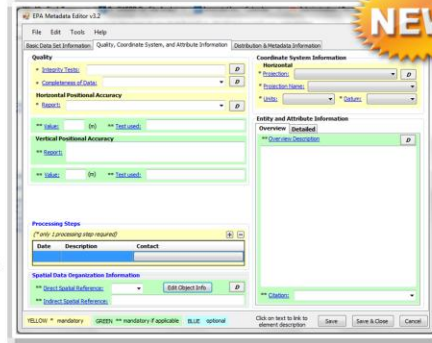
EPA Metadata Editor v3.2

NEW

File Edit Tools Help

Basic Data Set Information | Quality, Coordinate System, and Attribute Information | Distribution & Metadata Information

Quality

* Integrity Tests:

* Completeness of Data:

Horizontal Positional Accuracy

* Report:

** Value: (m) ** Test used:

Vertical Positional Accuracy

** Report:

** Value: (m) ** Test used:

Processing Steps

(* only 1 processing step required)

| Date | Description | Contact |
|---|---|---|

Spatial Data Organization Information

** Direct Spatial Reference:

Edit Object Info

** Indirect Spatial Reference:

Coordinate System Information

Horizontal

* Projection:

* Projection Name:

* Units: * Datum:

Entity and Attribute Information

Overview | Detailed

** Overview Description

** Citation:

YELLOW * mandatory GREEN ** mandatory if applicable BLUE optional

Click on text to link to element description

Save | Save & Close | Cancel